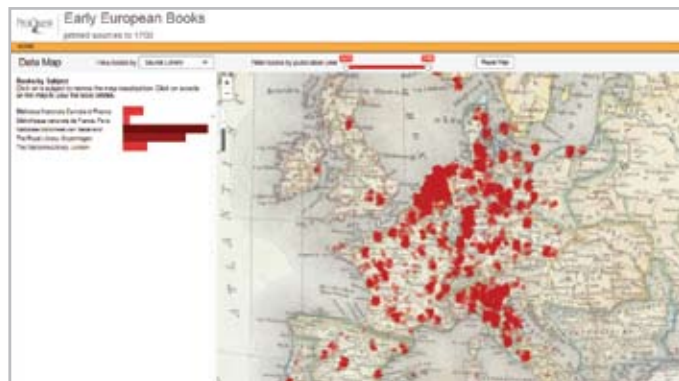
ProQuest

Early European Books
printed sources to 1700

HOME

Data Map

View books by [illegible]

Filter books by publication year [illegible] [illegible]

Reset Map

Books by Subject
Click on a subject to narrow the map visualisation. Click on a circle on the map to view the book details.

Biblioteca Nazionale Centrale di Firenze
Bibliothèque nationale de France, Paris
Koninklijke Bibliotheek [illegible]
The Royal Library, Copenhagen
The Wellcome Library, London

+
-

ATLA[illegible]